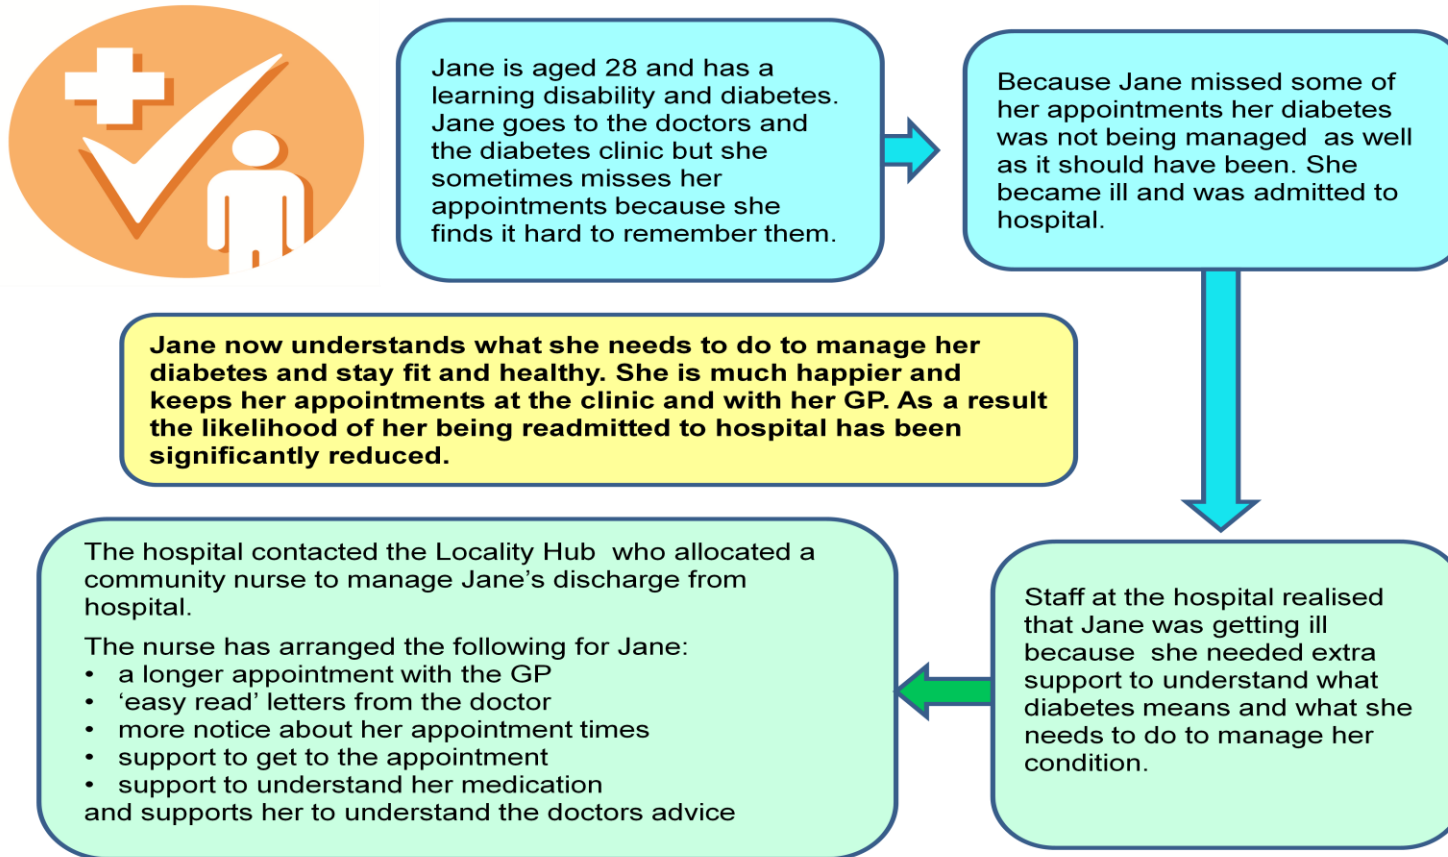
Jane is aged 28 and has a learning disability and diabetes. Jane goes to the doctors and the diabetes clinic but she sometimes misses her appointments because she finds it hard to remember them.

Because Jane missed some of her appointments her diabetes was not being managed as well as it should have been. She became ill and was admitted to hospital.

Staff at the hospital realised that Jane was getting ill because she needed extra support to understand what diabetes means and what she needs to do to manage her condition.

The hospital contacted the Locality Hub who allocated a community nurse to manage Jane's discharge from hospital.

The nurse has arranged the following for Jane:
• a longer appointment with the GP
• 'easy read' letters from the doctor
• more notice about her appointment times
• support to get to the appointment
• support to understand her medication
and supports her to understand the doctors advice

Jane now understands what she needs to do to manage her diabetes and stay fit and healthy. She is much happier and keeps her appointments at the clinic and with her GP. As a result the likelihood of her being readmitted to hospital has been significantly reduced.